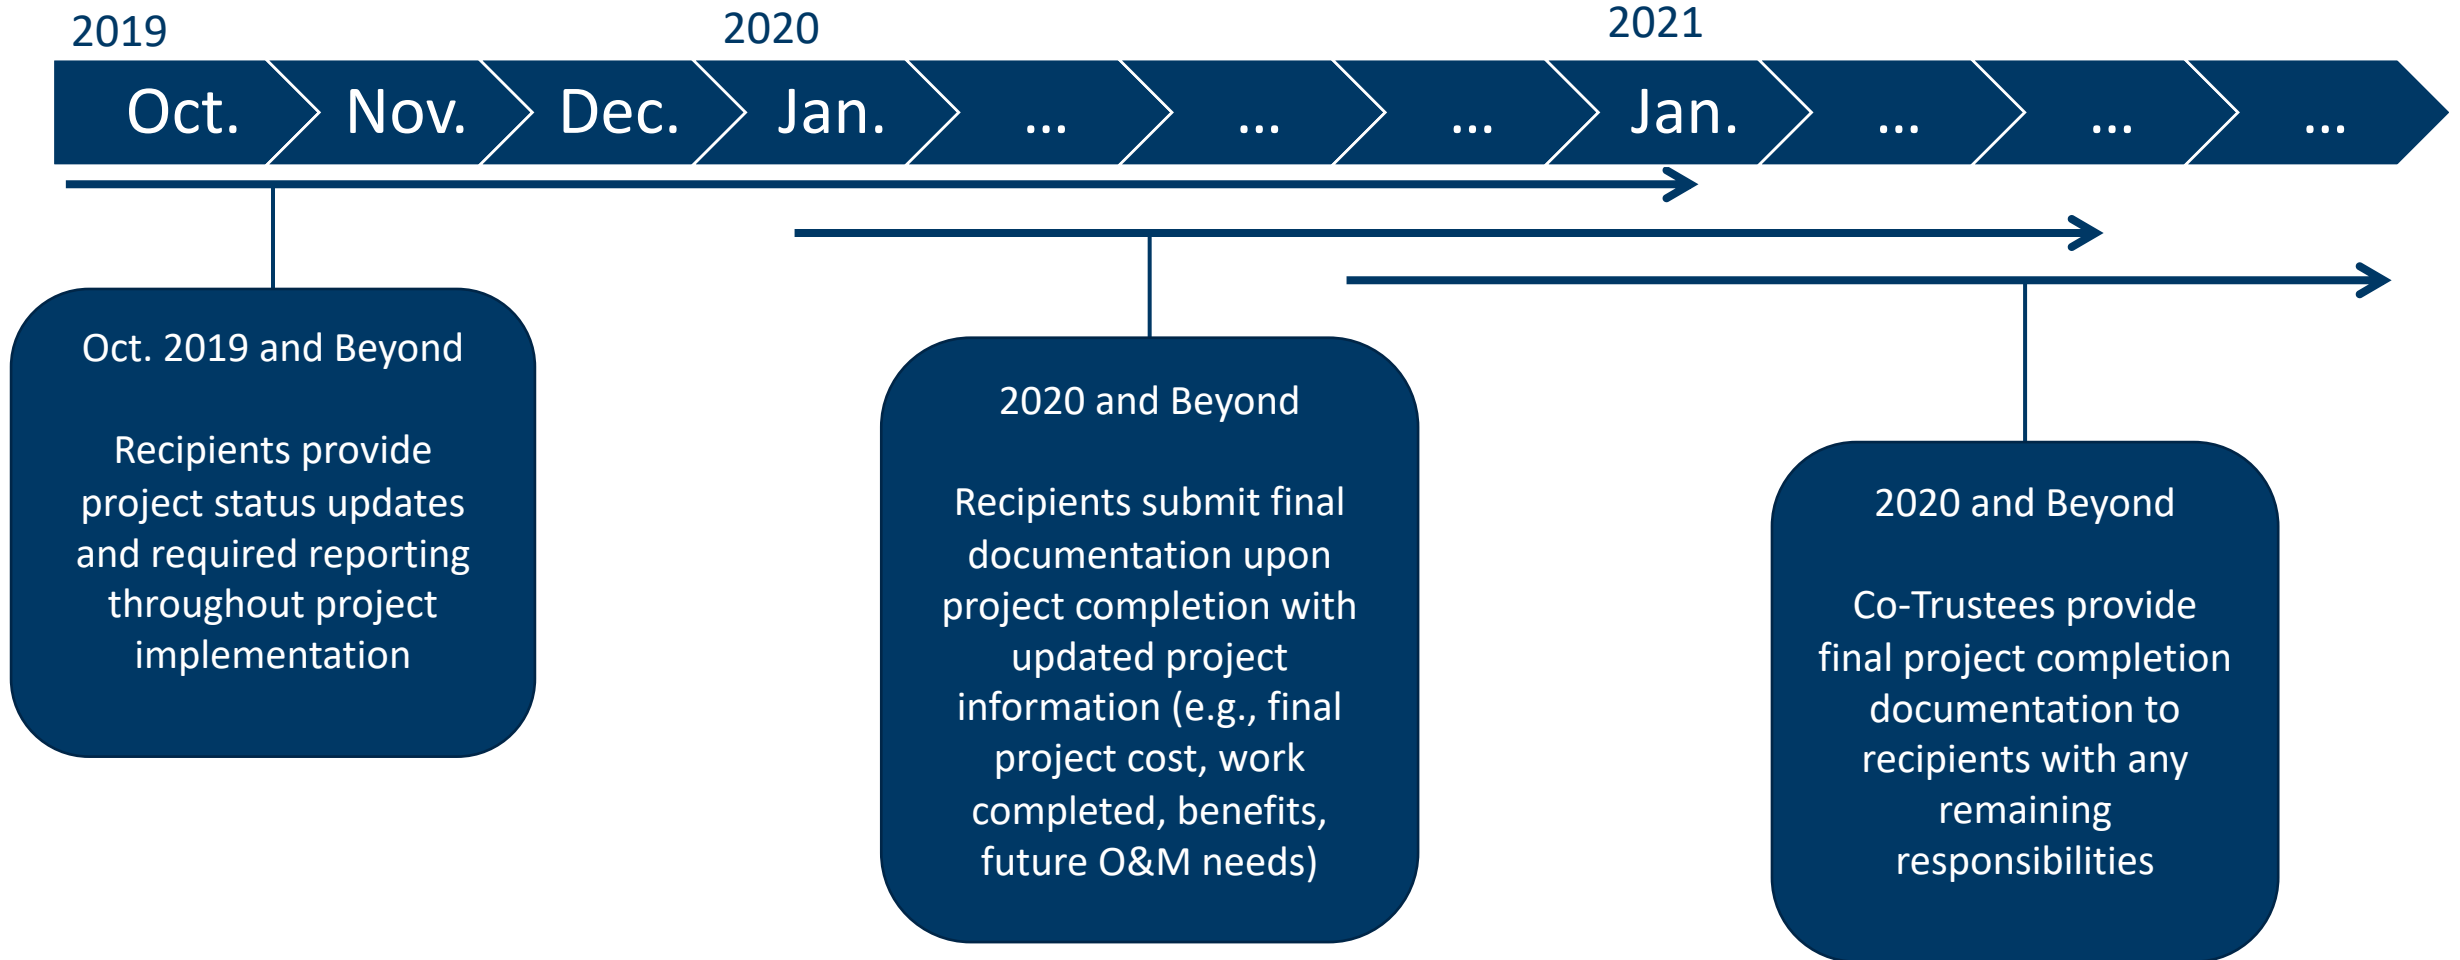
2019 2020 2021

Oct. Nov. Dec. Jan. ... ... ... Jan. ... ... ...

Oct. 2019 and Beyond

Recipients provide project status updates and required reporting throughout project implementation

2020 and Beyond

Recipients submit final documentation upon project completion with updated project information (e.g., final project cost, work completed, benefits, future O&M needs)

2020 and Beyond

Co-Trustees provide final project completion documentation to recipients with any remaining responsibilities